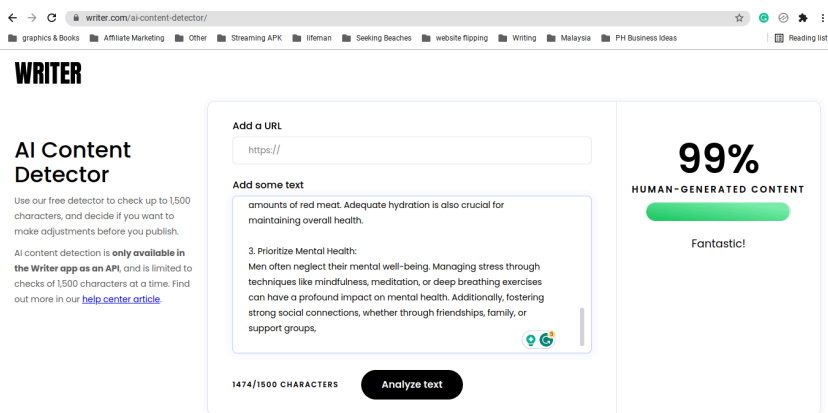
writer.com/ai-content-detector/

graphics & Books | Affiliate Marketing | Other | Streaming APK | lifeman | Seeking Beaches | website flipping | Writing | Malaysia | PH Business Ideas | Reading list

WRITER

AI Content Detector

Use our free detector to check up to 1,500 characters, and decide if you want to make adjustments before you publish.

AI content detection is **only available in the Writer app as an API**, and is limited to checks of 1,500 characters at a time. Find out more in our help center article.

Add a URL

https://

Add some text

amounts of red meat. Adequate hydration is also crucial for maintaining overall health.

3. Prioritize Mental Health:
Men often neglect their mental well-being. Managing stress through techniques like mindfulness, meditation, or deep breathing exercises can have a profound impact on mental health. Additionally, fostering strong social connections, whether through friendships, family, or support groups,

1474/1500 CHARACTERS

Analyze text

99%

HUMAN-GENERATED CONTENT

Fantastic!